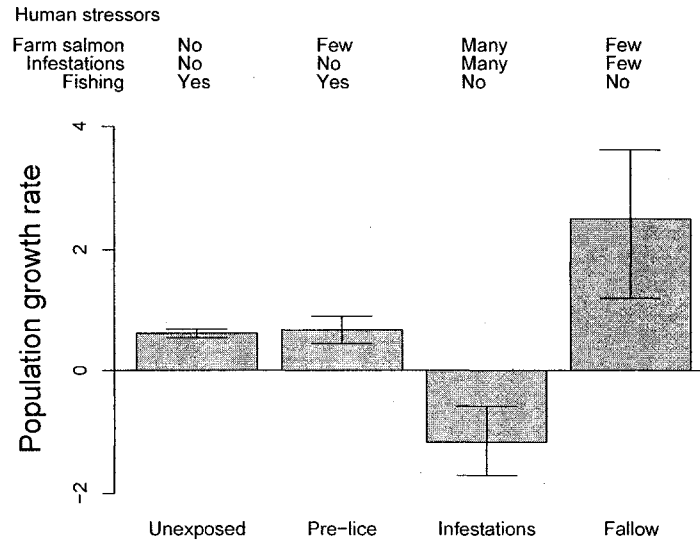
Human stressors

| | | | | |
|---|---|---|---|---|
| Farm salmon | No | Few | Many | Few |
| Infestations | No | No | Many | Few |
| Fishing | Yes | Yes | No | No |

Population growth rate

4
2
0
-2

Unexposed Pre-lice Infestations Fallow